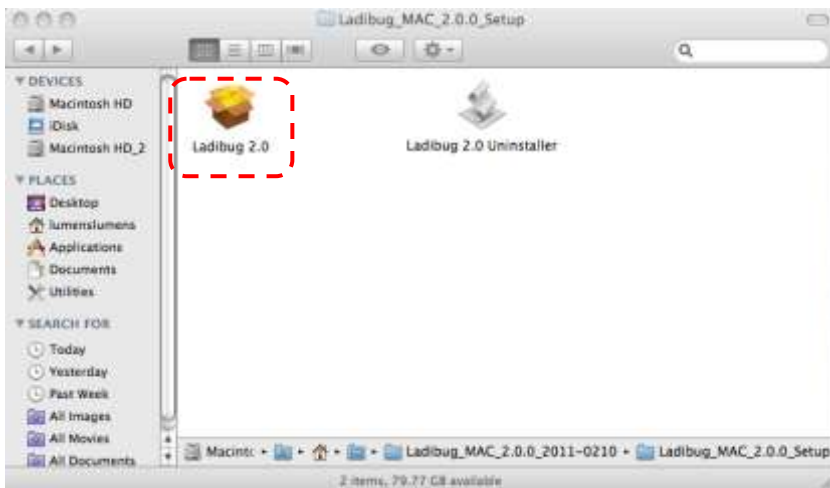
Ladibug_MAC_2.0.0_Setup

DEVICES
Macintosh HD
iDisk
Macintosh HD_2

PLACES
Desktop
lumenslumens
Applications
Documents
Utilities

SEARCH FOR
Today
Yesterday
Past Week
All Images
All Movies
All Documents

Ladibug 2.0

Ladibug 2.0 Uninstaller

Macintc ▸ ▸ ▸ ▸ Ladibug_MAC_2.0.0_2011-0210 ▸ Ladibug_MAC_2.0.0_Setup

2 items, 79.77 GB available